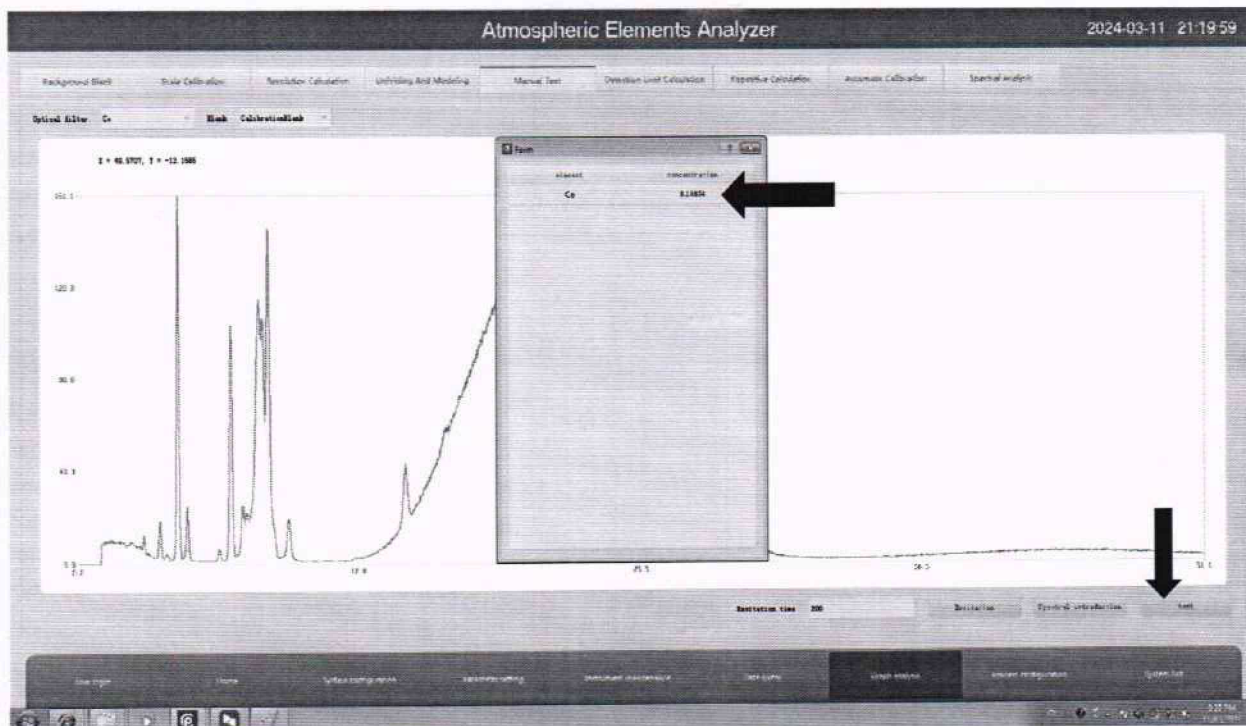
Atmospheric Elements Analyzer

2024-03-11 21:19:59

Background Blank | Scale Calibration | Resolution Calculation | Unfolding And Modeling | Manual Test | Detection Limit Calculation | Repetitive Calculation | Accuracy Calibration | Spectral analysis

Optical filter Co | Blank CalibrationBlank

X = 46.5727, Y = -12.1565

Form

element | concentration
Co | 0.14654

151.1
120.9
90.6
60.4
30.2
0.0

7.2
17.8
25.5
36.3
51.1

Excitation time 200

Excitation | Spectral introduction | test

User login | Home | System configuration | Parameter setting | Instrument maintenance | Data query | Graph analysis | Element configuration | System Exit